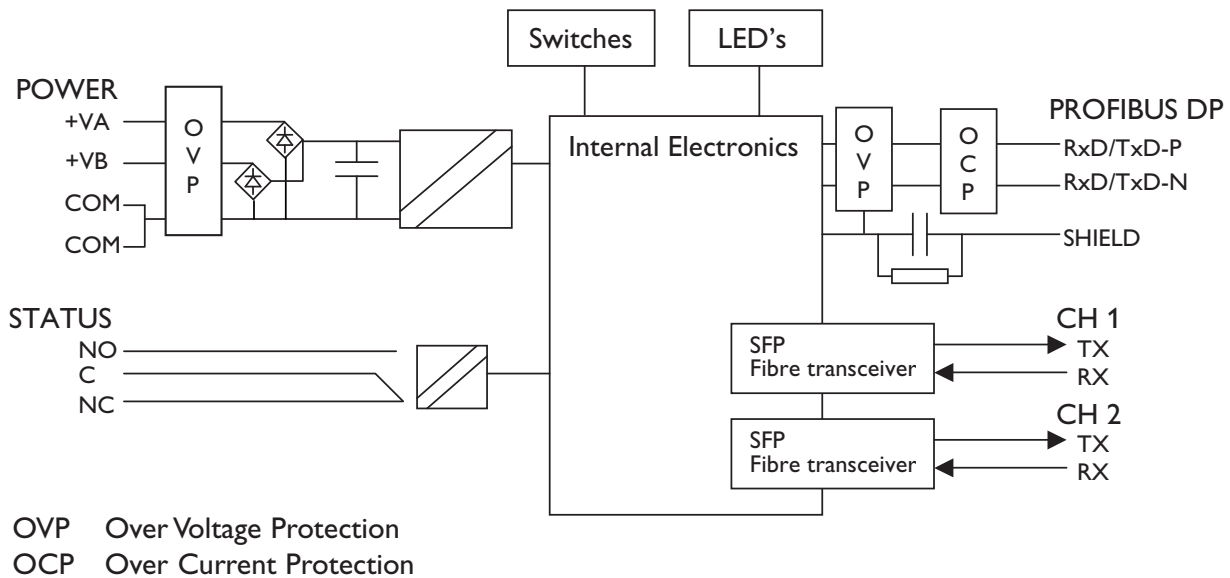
Switches

LED's

POWER
+VA
+VB
COM
COM

O
V
P

Internal Electronics

O
V
P

O
C
P

PROFIBUS DP
RxD/TxD-P
RxD/TxD-N
SHIELD

STATUS
NO
C
NC

SFP
Fibre transceiver

CH 1
TX
RX

SFP
Fibre transceiver

CH 2
TX
RX

OVP Over Voltage Protection
OCP Over Current Protection